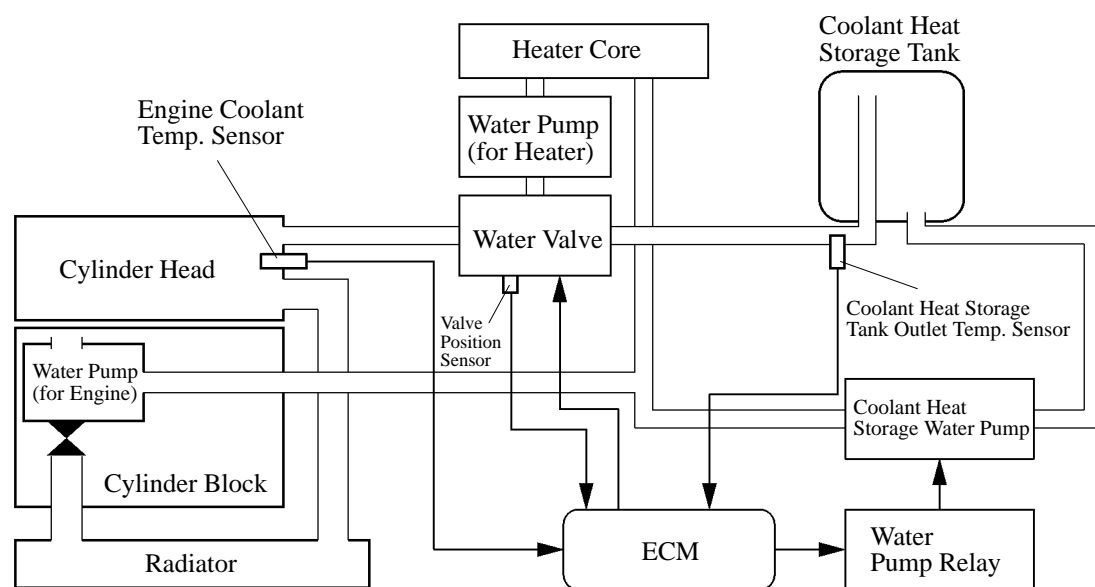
Heater Core

Coolant Heat Storage Tank

Engine Coolant Temp. Sensor

Water Pump (for Heater)

Water Valve

Cylinder Head

Valve Position Sensor

Coolant Heat Storage Tank Outlet Temp. Sensor

Water Pump (for Engine)

Coolant Heat Storage Water Pump

Cylinder Block

Radiator

ECM

Water Pump Relay